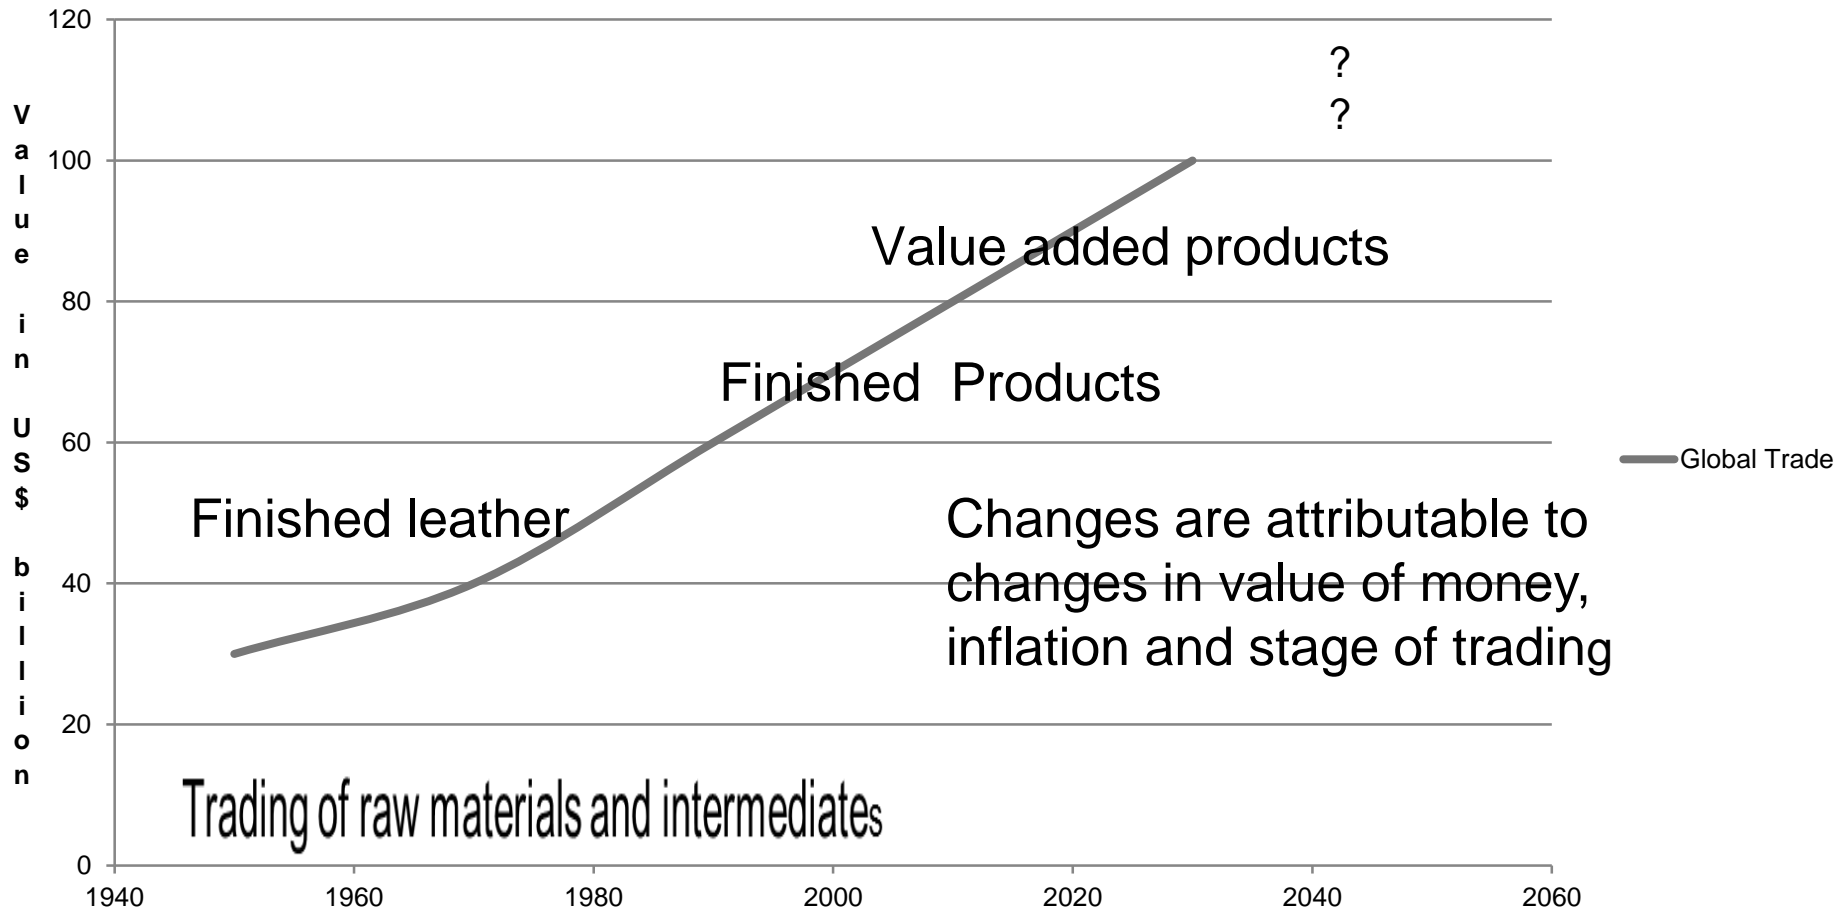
Value in US$ billion

120
100
80
60
40
20
0

1940
1960
1980
2000
2020
2040
2060

?
?

Value added products

Finished Products

Finished leather

Changes are attributable to changes in value of money, inflation and stage of trading

Trading of raw materials and intermediates

Global Trade